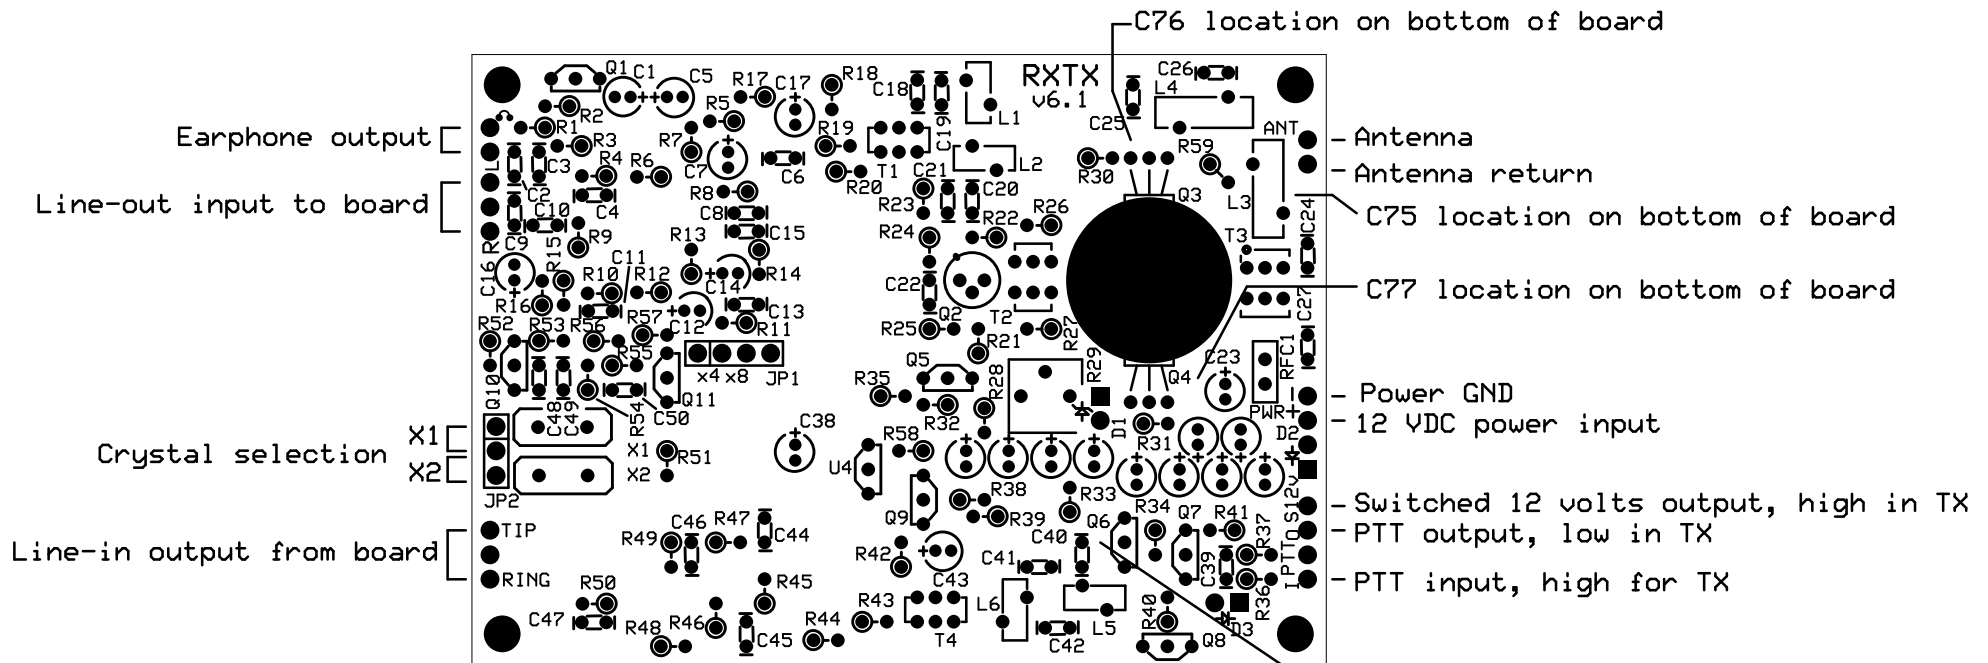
C76 location on bottom of board

RXTX
v6.1

Earphone output

Line-out input to board

Crystal selection
X1
X2
JP2

Line-in output from board
TIP
RING

Antenna
Antenna return
C75 location on bottom of board
C77 location on bottom of board
Power GND
12 VDC power input
Switched 12 volts output, high in TX
PTT output, low in TX
PTT input, high for TX

Q1 C1 C5 R17 C17 R18 C18 C19 L1 C26 L4 R2 R1 R3 R5 R7 C7 R19 T1 C25 R59 ANT R4 R6 C3 C2 C4 C6 R20 C21 L2 C20 R30 Q3 R8 C8 R23 R22 R26 L3 C10 R9 C15 R13 R24 C9 R15 C16 R16 C11 R10 R12 R14 C14 C13 C22 Q2 T2 T3 C24 C27 R52 R53 R56 R57 C12 R11 R25 R27 R21 C23 RFC1 Q10 R55 JP1 x4 x8 Q5 R29 Q4 R54 C48 C49 C50 Q11 R35 R28 R32 D1 PWR + - C38 R58 X1 X2 R51 R31 D2 U4 R38 R33 S12V R39 R34 Q7 R41 R37 Q6 Q9 C40 C46 R47 C44 R49 R42 C41 C39 PTTO PTTI R36 R50 C43 R45 D3 C47 R48 R46 C45 R44 R43 L6 L5 R40 T4 C42 Q8